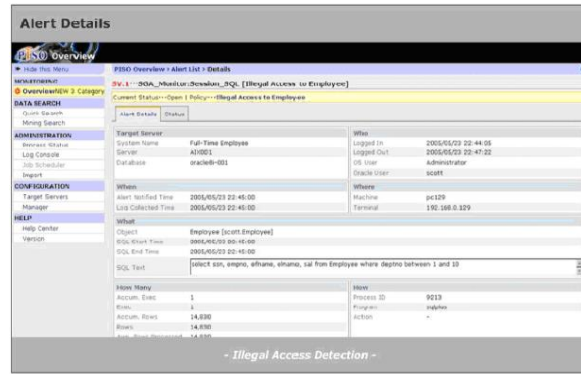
Alert Details

PISO Overview

Hide this Menu

MONITORING

Overview NEW 3 Category

DATA SEARCH

Quick Search

Mining Search

ADMINISTRATION

Process Status

Log Console

Job Scheduler

Import

CONFIGURATION

Target Servers

Manager

HELP

Help Center

Version

PISO Overview > Alert List > Details

SV.1 ···3OA_Monitor:Session_SQL [Illegal Access to Employee]

Current Status···Open | Policy···Illegal Access to Employee

Alert Details | Status

| Target Server | |
|---|---|
| System Name | Full-Time Employee |
| Server | AI001 |
| Database | oracle8i-001 |

| Who | |
|---|---|
| Logged In | 2005/05/23 22:44:05 |
| Logged Out | 2005/05/23 22:47:22 |
| OS User | Administrator |
| Oracle User | scott |

| When | |
|---|---|
| Alert Notified Time | 2005/05/23 22:45:00 |
| Log Collected Time | 2005/05/23 22:45:00 |

| Where | |
|---|---|
| Machine | pc129 |
| Terminal | 192.168.0.129 |

| What | |
|---|---|
| Object | Employee [scott.Employee] |
| SQL Start Time | 2005/05/23 22:45:00 |
| SQL End Time | 2005/05/23 22:45:00 |
| SQL Text | select ssn, empno, efname, elname, sal from Employee where deptno between 1 and 10 |

| How Many | |
|---|---|
| Accum. Exec | 1 |
| Exec | 1 |
| Accum. Rows | 14,830 |
| Rows | 14,830 |
| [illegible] | 14,830 |

| How | |
|---|---|
| Process ID | 9213 |
| Program | sqlplus |
| Action | - |

- Illegal Access Detection -